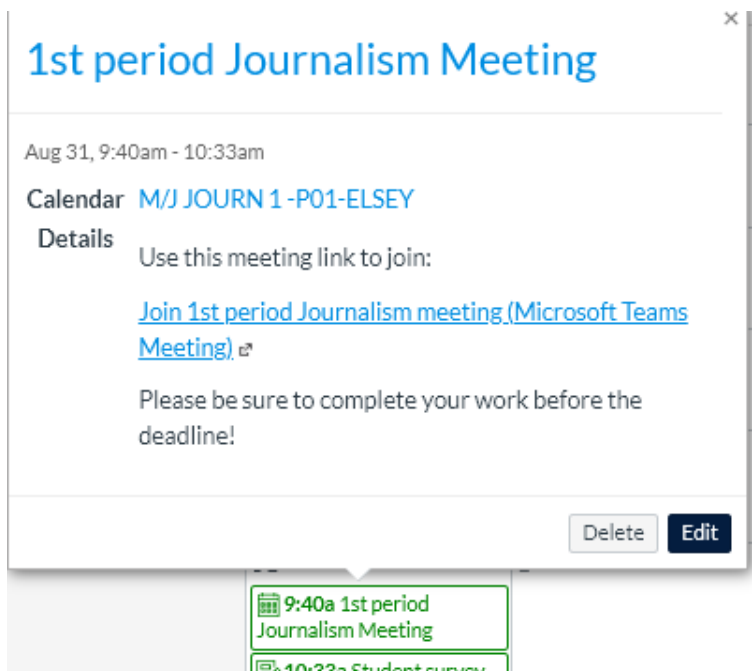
×

1st period Journalism Meeting

Aug 31, 9:40am - 10:33am

Calendar M/J JOURN 1 -P01-ELSEY

Details Use this meeting link to join:

Join 1st period Journalism meeting (Microsoft Teams Meeting)

Please be sure to complete your work before the deadline!

Delete Edit

9:40a 1st period Journalism Meeting

10:33a Student survey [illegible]